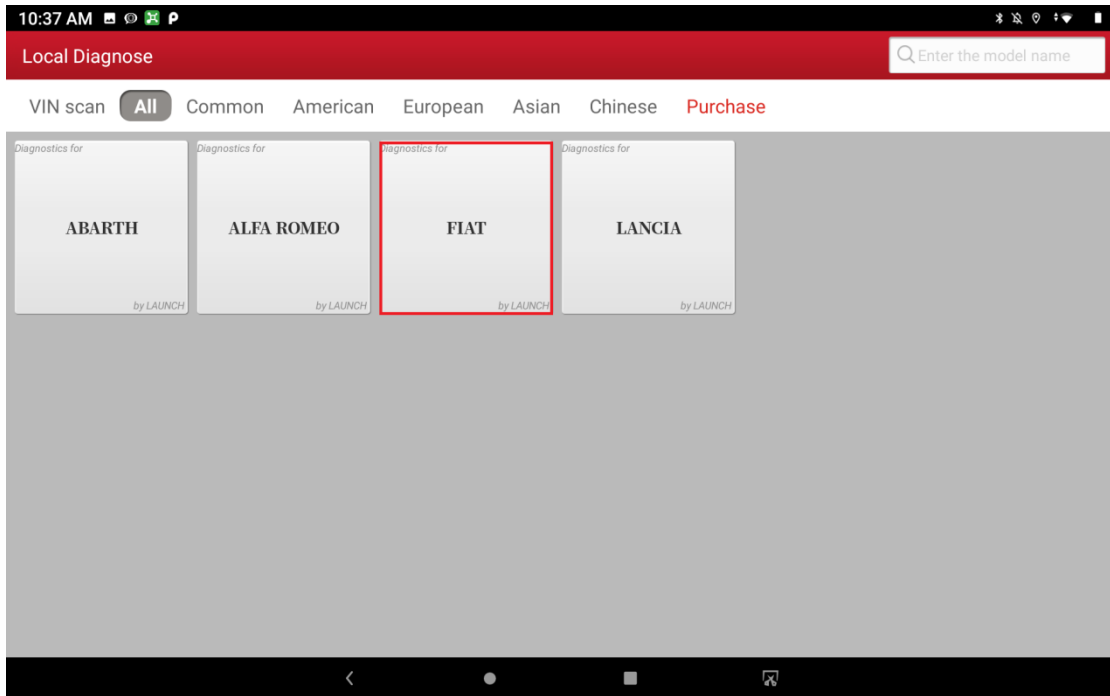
10:37 AM

Local Diagnose

Enter the model name

VIN scan All Common American European Asian Chinese Purchase

Diagnostics for
ABARTH
by LAUNCH

Diagnostics for
ALFA ROMEO
by LAUNCH

Diagnostics for
FIAT
by LAUNCH

Diagnostics for
LANCIA
by LAUNCH